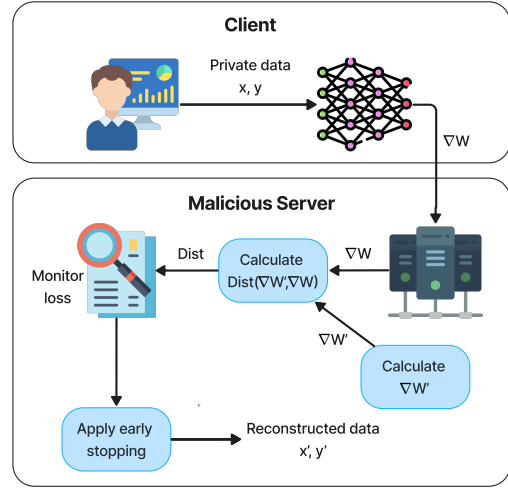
Client

Private data
x, y

$\nabla W$

Malicious Server

Dist

Calculate
Dist($\nabla W'$,$\nabla W$)

$\nabla W$

Monitor loss

$\nabla W'$

Calculate
$\nabla W'$

Apply early stopping

Reconstructed data
x', y'